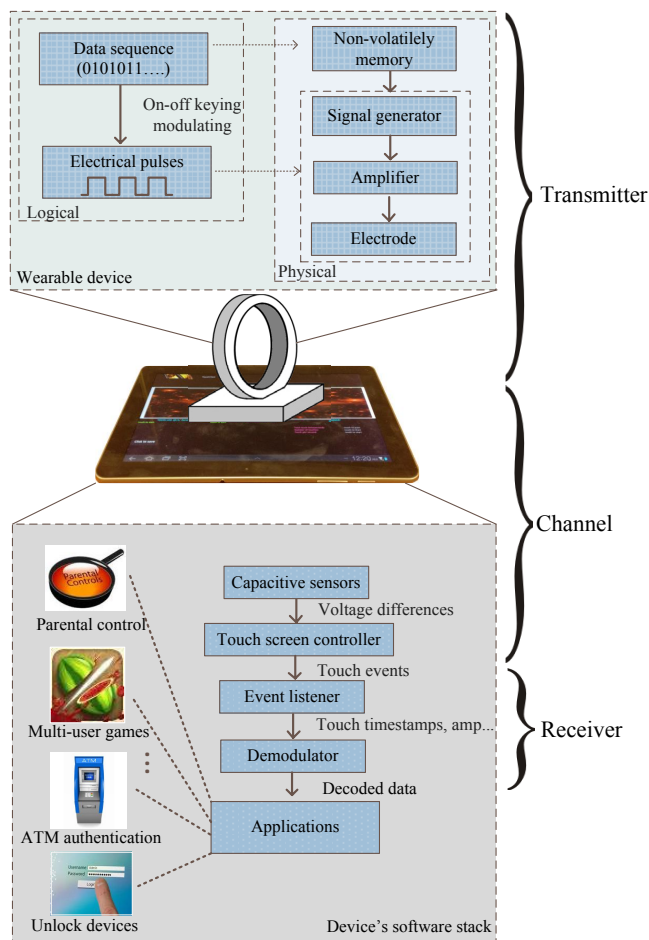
Data sequence (0101011….)

On-off keying modulating

Electrical pulses

Logical

Wearable device

Non-volatilely memory

Signal generator

Amplifier

Electrode

Physical

Transmitter

Channel

Parental Controls

Parental control

Multi-user games

ATM

ATM authentication

Username
Password
Login

Unlock devices

Capacitive sensors

Voltage differences

Touch screen controller

Touch events

Event listener

Touch timestamps, amp...

Demodulator

Decoded data

Applications

Receiver

Device's software stack